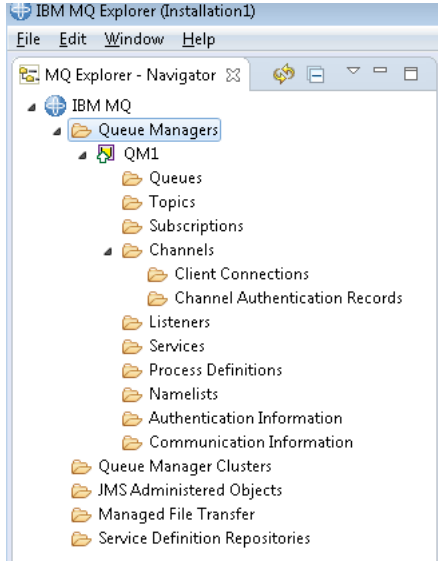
IBM MQ Explorer (Installation1)

File Edit Window Help

MQ Explorer - Navigator ☒

IBM MQ
Queue Managers
QM1
Queues
Topics
Subscriptions
Channels
Client Connections
Channel Authentication Records
Listeners
Services
Process Definitions
Namelists
Authentication Information
Communication Information
Queue Manager Clusters
JMS Administered Objects
Managed File Transfer
Service Definition Repositories